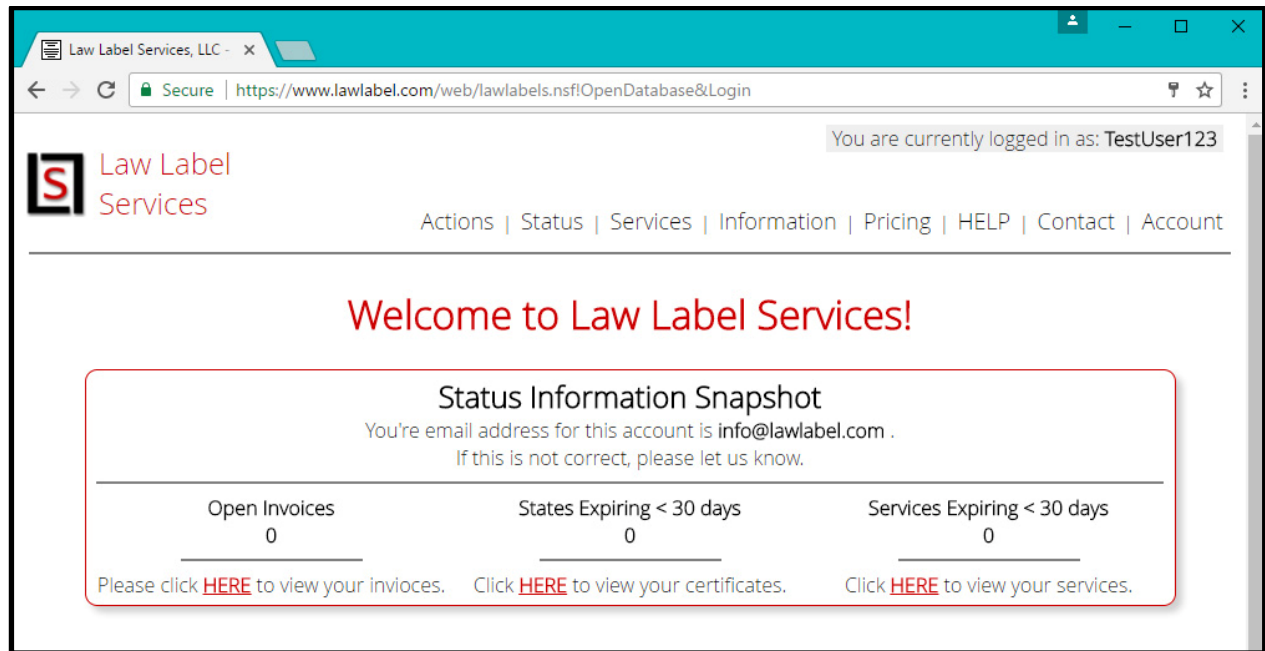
Law Label Services, LLC - ×

Secure | https://www.lawlabel.com/web/lawlabels.nsf!OpenDatabase&Login

You are currently logged in as: TestUser123

LS Law Label Services

Actions | Status | Services | Information | Pricing | HELP | Contact | Account

Welcome to Law Label Services!

Status Information Snapshot

You're email address for this account is info@lawlabel.com .
If this is not correct, please let us know.

| Open Invoices | States Expiring < 30 days | Services Expiring < 30 days |
|---|---|---|
| 0 | 0 | 0 |
| Please click HERE to view your invioces. | Click HERE to view your certificates. | Click HERE to view your services. |